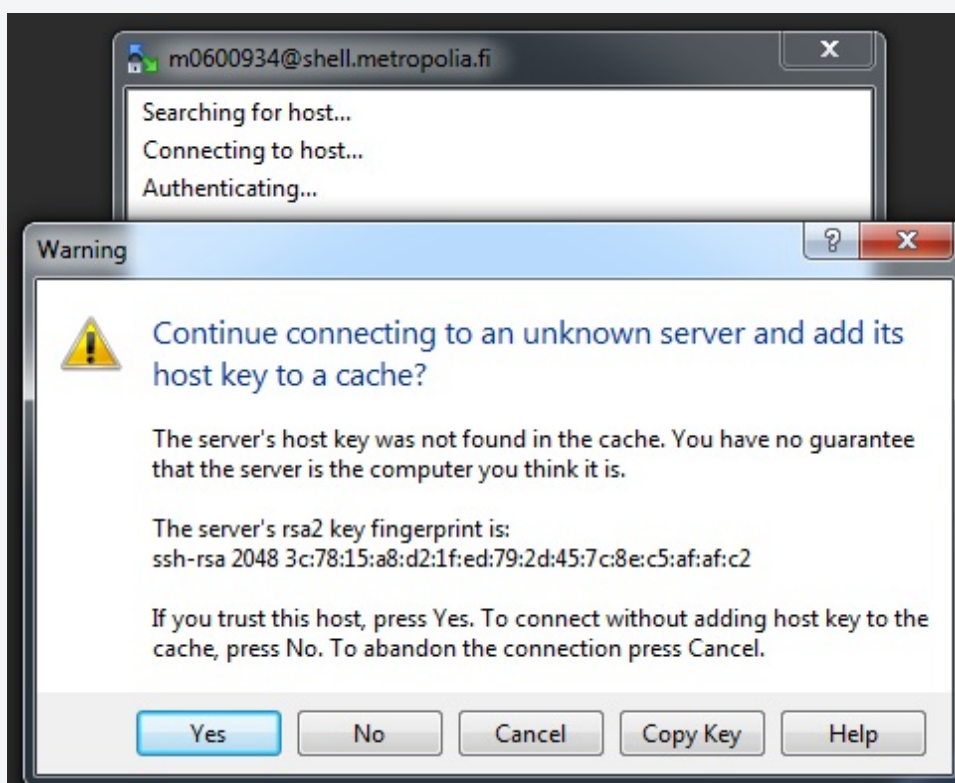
m0600934@shell.metropolia.fi

Searching for host...
Connecting to host...
Authenticating...

Warning

Continue connecting to an unknown server and add its host key to a cache?

The server's host key was not found in the cache. You have no guarantee that the server is the computer you think it is.

The server's rsa2 key fingerprint is:
ssh-rsa 2048 3c:78:15:a8:d2:1f:ed:79:2d:45:7c:8e:c5:af:af:c2

If you trust this host, press Yes. To connect without adding host key to the cache, press No. To abandon the connection press Cancel.

Yes | No | Cancel | Copy Key | Help